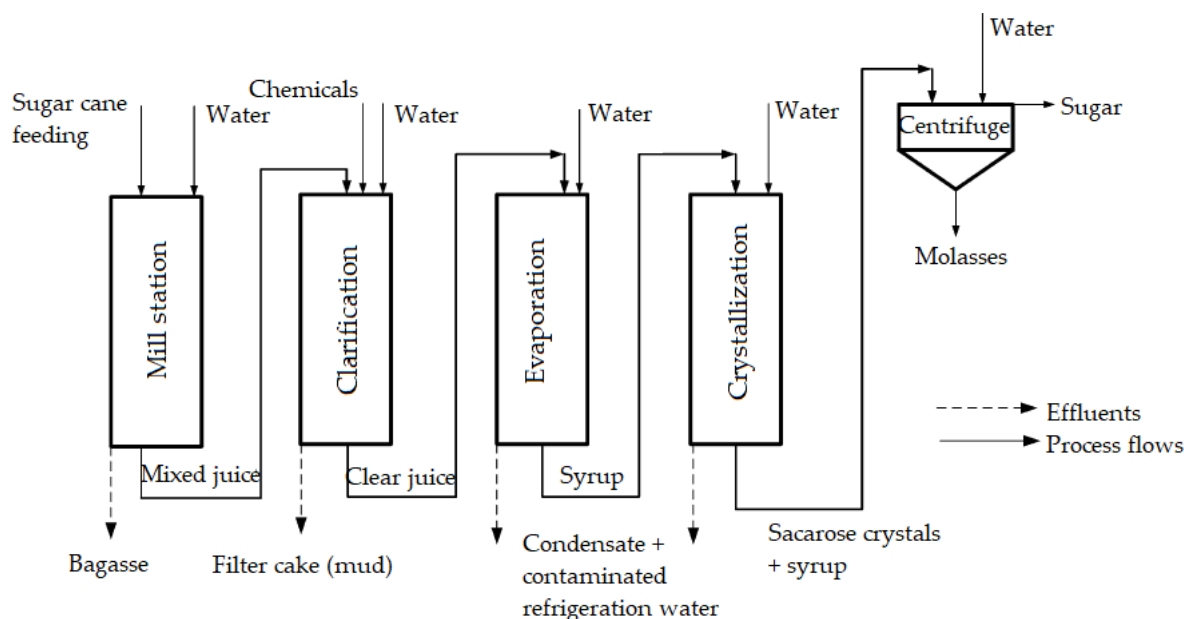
Sugar cane feeding
Water
Mill station
Mixed juice
Bagasse
Chemicals
Water
Clarification
Clear juice
Filter cake (mud)
Water
Evaporation
Syrup
Condensate + contaminated refrigeration water
Water
Crystallization
Sacarose crystals + syrup
Water
Centrifuge
Sugar
Molasses
Effluents
Process flows